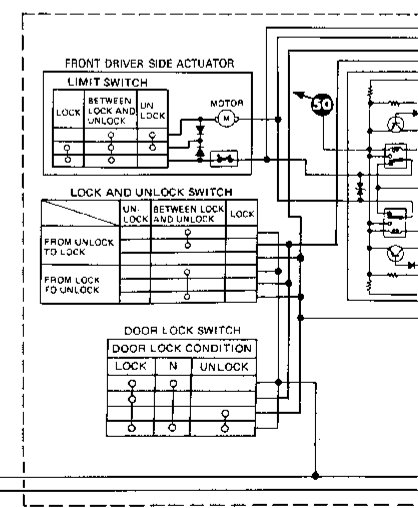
FRONT DRIVER SIDE ACTUATOR

LIMIT SWITCH

| LOCK | BETWEEN LOCK AND UNLOCK | UN LOCK |
|---|---|---|

MOTOR

M

50

LOCK AND UNLOCK SWITCH

| | UN-LOCK | BETWEEN LOCK AND UNLOCK | LOCK |
|---|---|---|---|
| FROM UNLOCK TO LOCK | | | |
| FROM LOCK TO UNLOCK | | | |

DOOR LOCK SWITCH

DOOR LOCK CONDITION

| LOCK | N | UNLOCK |
|---|---|---|